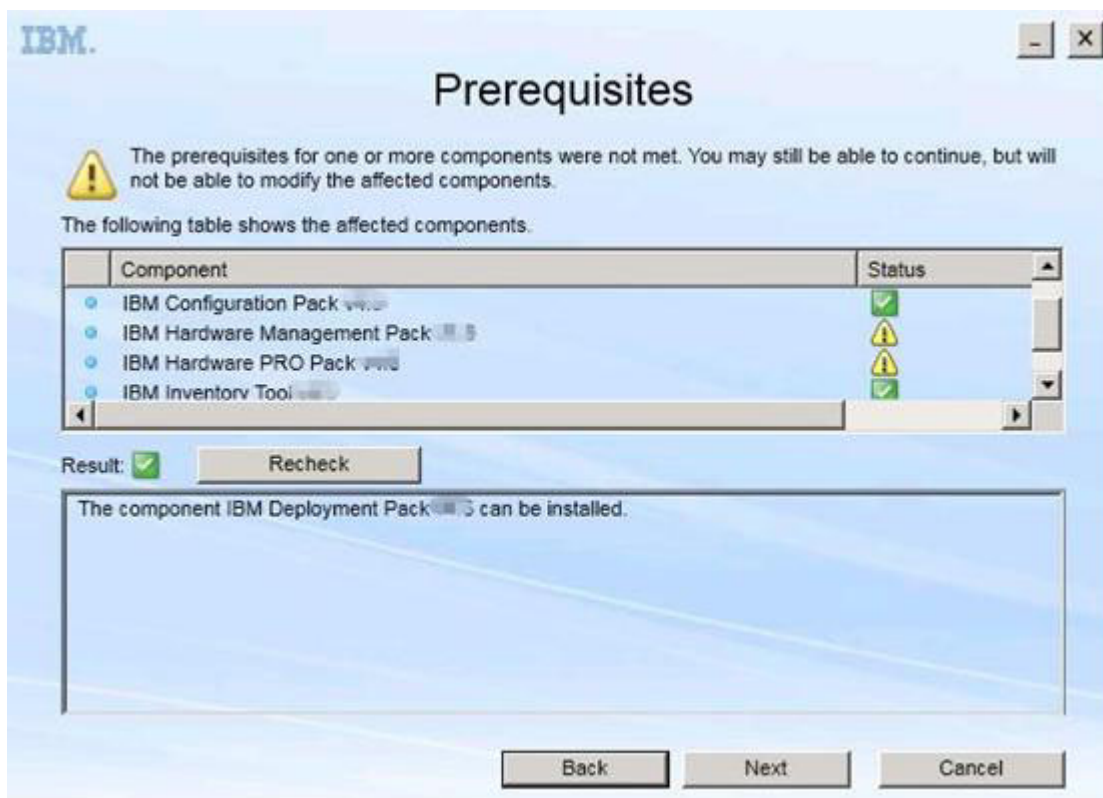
IBM.

_ ×

Prerequisites

The prerequisites for one or more components were not met. You may still be able to continue, but will not be able to modify the affected components.

The following table shows the affected components.

| | Component | Status |
|---|---|---|
| | IBM Configuration Pack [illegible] | |
| | IBM Hardware Management Pack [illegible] | |
| | IBM Hardware PRO Pack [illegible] | |
| | IBM Inventory Tool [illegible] | |

Result:

Recheck

The component IBM Deployment Pack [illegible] can be installed.

Back

Next

Cancel